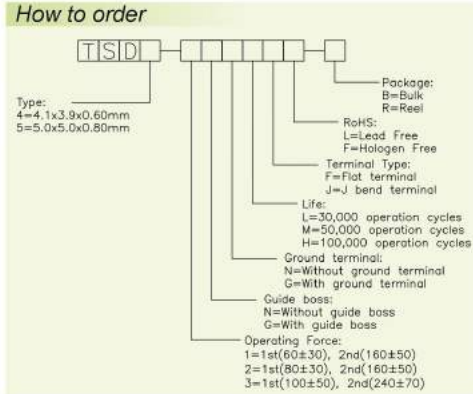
How to order

TSD

Package:
B=Bulk
R=Reel

Type:
4=4.1x3.9x0.60mm
5=5.0x5.0x0.80mm

RoHS:
L=Lead Free
F=Hologen Free

Terminal Type:
F=Flat terminal
J=J bend terminal

Life:
L=30,000 operation cycles
M=50,000 operation cycles
H=100,000 operation cycles

Ground terminal:
N=Without ground terminal
G=With ground terminal

Guide boss:
N=Without guide boss
G=With guide boss

Operating Force:
1=1st(60±30), 2nd(160±50)
2=1st(80±30), 2nd(160±50)
3=1st(100±50), 2nd(240±70)